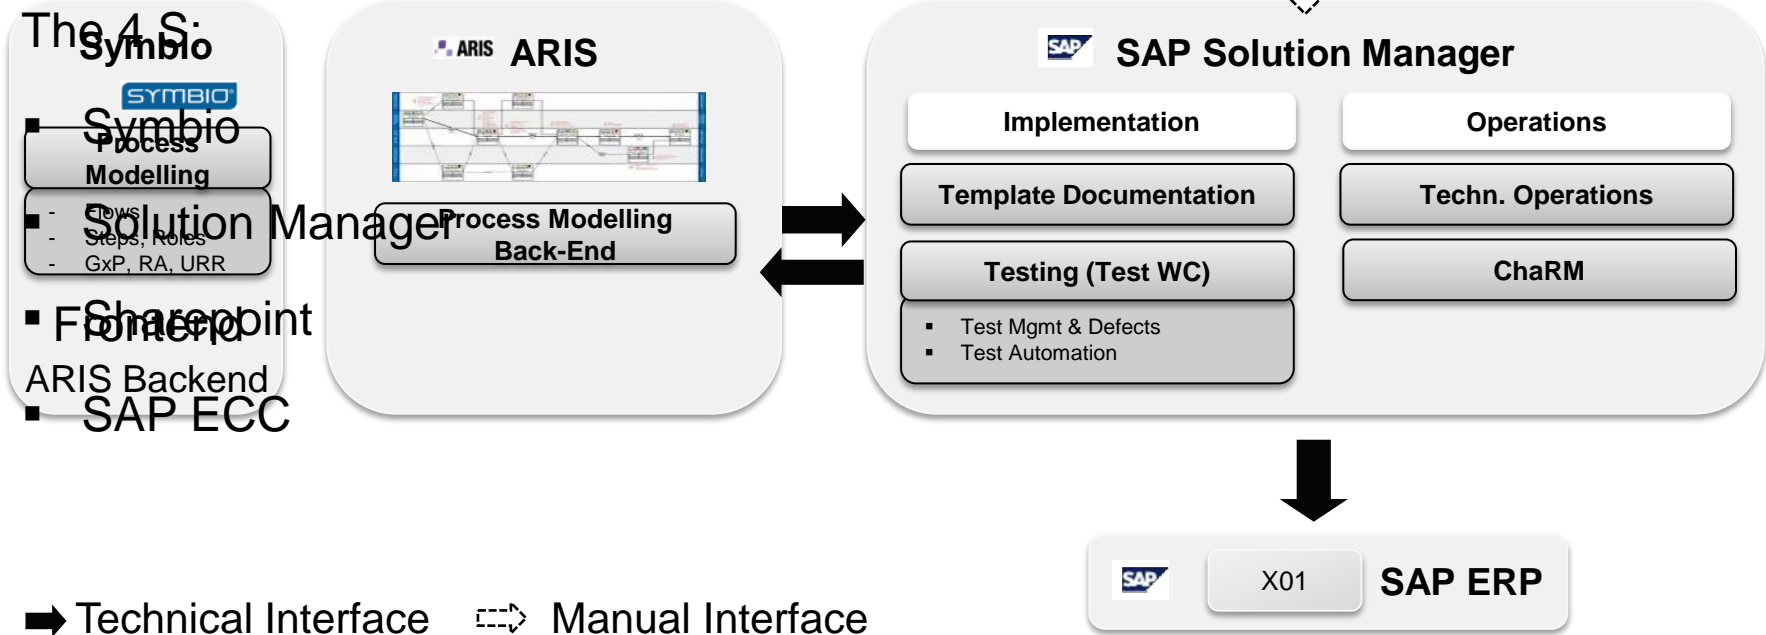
The 4 S:

Symbio

SYMBIO

Symbio

Process Modelling

- Flows
- Steps, Roles
- GxP, RA, URR

Solution Manager

Sharepoint

Frontend

ARIS Backend

SAP ECC

ARIS ARIS

Process Modelling Back-End

SAP SAP Solution Manager

Implementation

Operations

Template Documentation

Techn. Operations

Testing (Test WC)

ChaRM

- Test Mgmt & Defects
- Test Automation

SAP X01 SAP ERP

Technical Interface Manual Interface